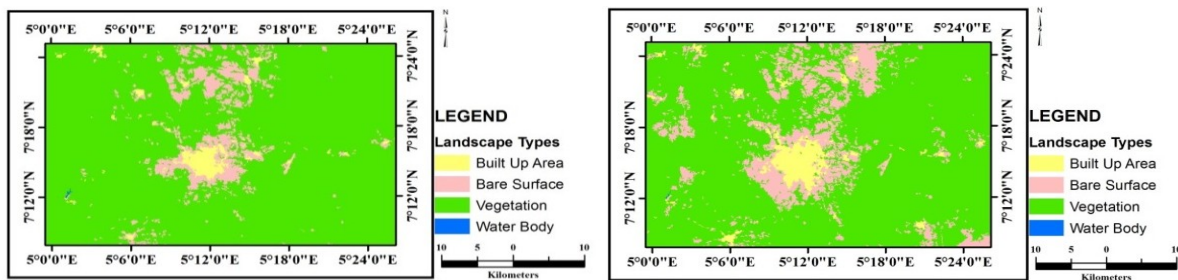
5°0'0"E 5°6'0"E 5°12'0"E 5°18'0"E 5°24'0"E

7°24'0"N 7°18'0"N 7°12'0"N

7°18'0"N 7°12'0"N

5°0'0"E 5°6'0"E 5°12'0"E 5°18'0"E 5°24'0"E

N

LEGEND

Landscape Types

Built Up Area

Bare Surface

Vegetation

Water Body

10 5 0 10

Kilometers

5°0'0"E 5°6'0"E 5°12'0"E 5°18'0"E 5°24'0"E

7°24'0"N 7°18'0"N 7°12'0"N

7°18'0"N 7°12'0"N

5°0'0"E 5°6'0"E 5°12'0"E 5°18'0"E 5°24'0"E

N

LEGEND

Landscape Types

Built Up Area

Bare Surface

Vegetation

Water Body

10 5 0 10

Kilometers